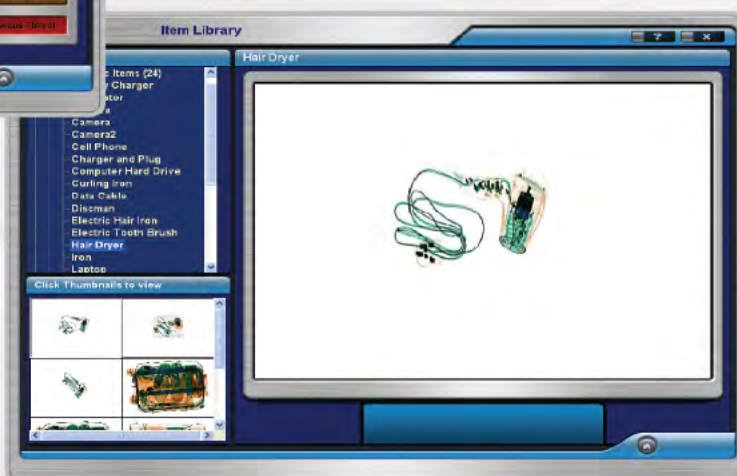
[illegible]ous Threat

Item Library

?
x

Hair Dryer

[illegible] Items (24)
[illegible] Charger
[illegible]ator
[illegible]a
Camera
Camera2
Cell Phone
Charger and Plug
Computer Hard Drive
Curling Iron
Data Cable
Discman
Electric Hair Iron
Electric Tooth Brush
Hair Dryer
Iron
Laptop

Click Thumbnails to view